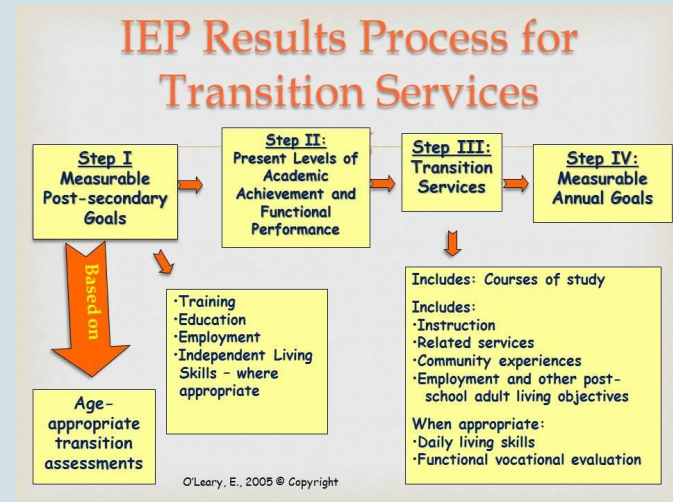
IEP Results Process for Transition Services

Step I
Measurable Post-secondary Goals

Step II:
Present Levels of Academic Achievement and Functional Performance

Step III:
Transition Services

Step IV:
Measurable Annual Goals

Based on

·Training
·Education
·Employment
·Independent Living Skills – where appropriate

Age-appropriate transition assessments

Includes: Courses of study

Includes:
·Instruction
·Related services
·Community experiences
·Employment and other post-school adult living objectives

When appropriate:
·Daily living skills
·Functional vocational evaluation

O'Leary, E., 2005 © Copyright